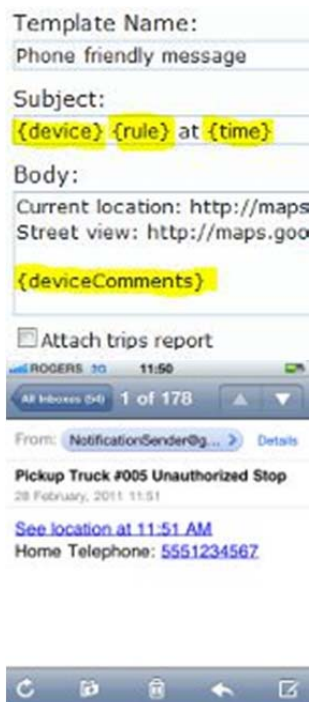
Template Name:
Phone friendly message

Subject:
{device} {rule} at {time}

Body:
Current location: http://maps
Street view: http://maps.goo

{deviceComments}

Attach trips report

ROGERS 3G 11:50

All Inboxes (54) 1 of 178

From: NotificationSender@g... Details

Pickup Truck #005 Unauthorized Stop
28 February, 2011 11:51

See location at 11:51 AM
Home Telephone: 5551234567